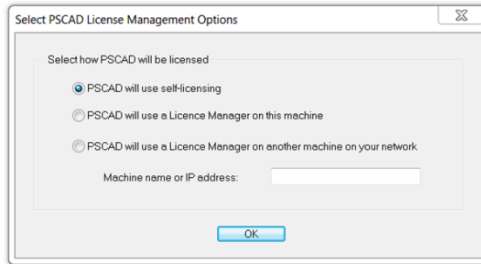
Select PSCAD License Management Options

Select how PSCAD will be licensed

PSCAD will use self-licensing

PSCAD will use a Licence Manager on this machine

PSCAD will use a Licence Manager on another machine on your network

Machine name or IP address:

OK